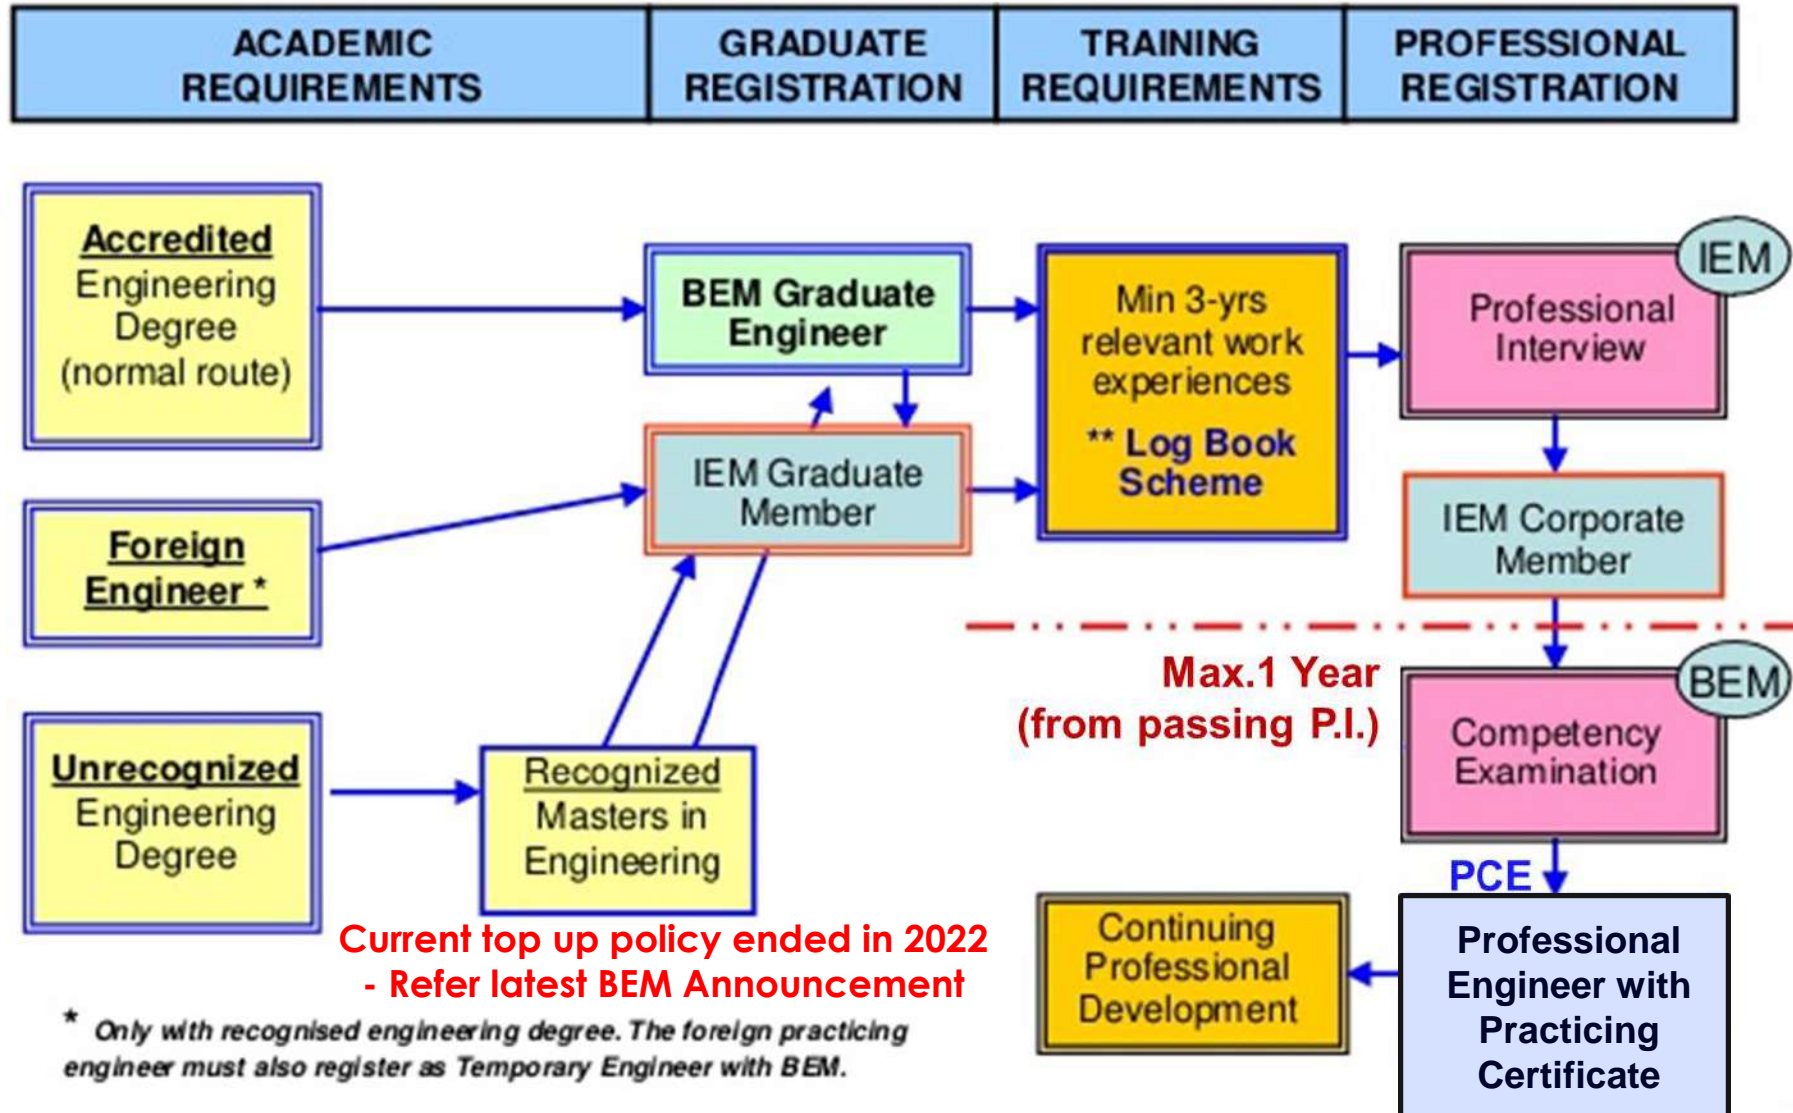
| ACADEMIC REQUIREMENTS | GRADUATE REGISTRATION | TRAINING REQUIREMENTS | PROFESSIONAL REGISTRATION |
|---|---|---|---|

Accredited Engineering Degree (normal route)

Foreign Engineer *

Unrecognized Engineering Degree

BEM Graduate Engineer

IEM Graduate Member

Recognized Masters in Engineering

Min 3-yrs relevant work experiences

** Log Book Scheme

IEM

Professional Interview

IEM Corporate Member

Max.1 Year (from passing P.I.)

BEM

Competency Examination

PCE

Professional Engineer with Practicing Certificate

Continuing Professional Development

Current top up policy ended in 2022 - Refer latest BEM Announcement

* Only with recognised engineering degree. The foreign practicing engineer must also register as Temporary Engineer with BEM.